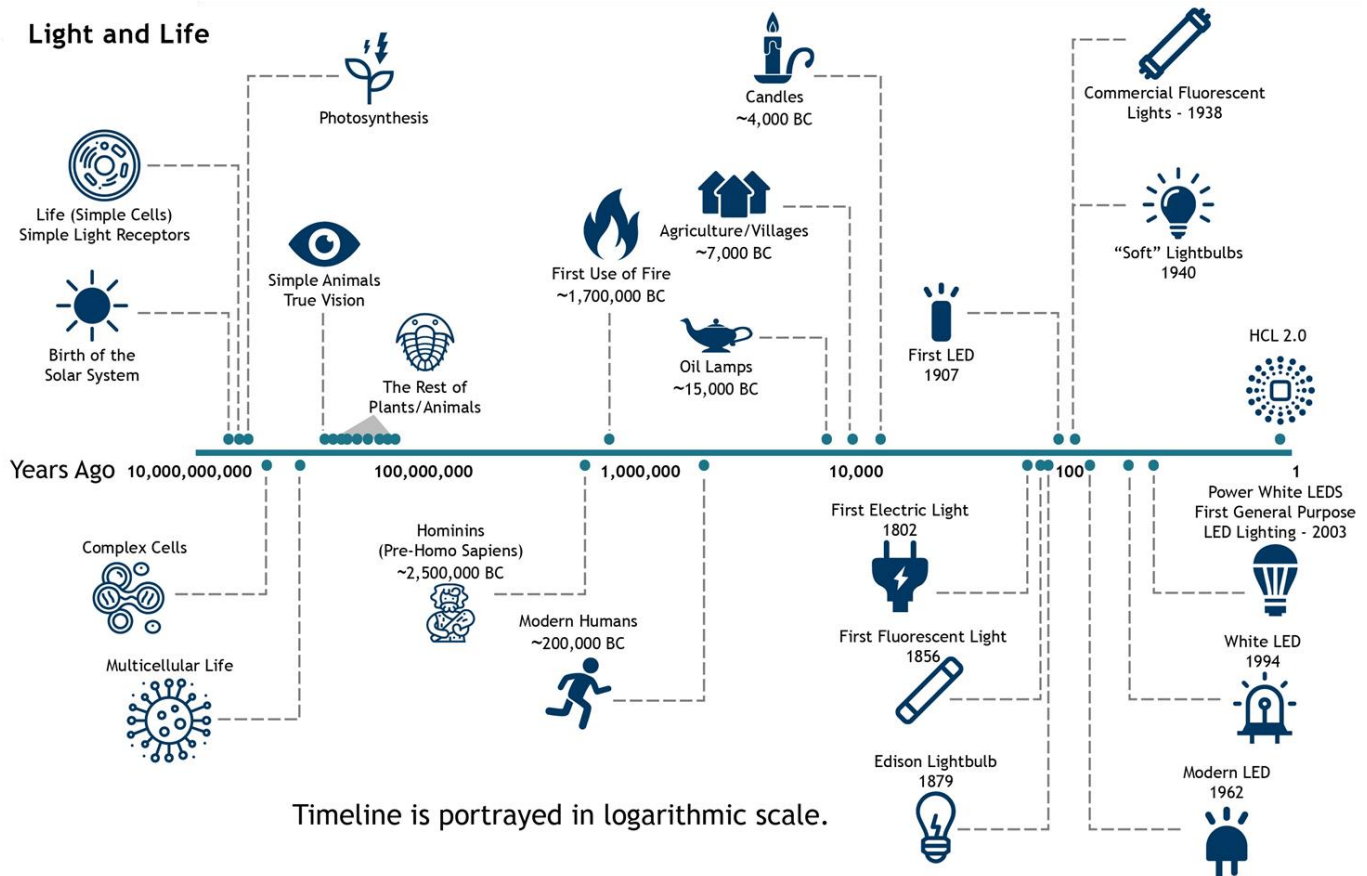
Light and Life

Photosynthesis

Life (Simple Cells)
Simple Light Receptors

Birth of the
Solar System

Simple Animals
True Vision

The Rest of
Plants/Animals

First Use of Fire
~1,700,000 BC

Agriculture/Villages
~7,000 BC

Candles
~4,000 BC

Oil Lamps
~15,000 BC

First LED
1907

Commercial Fluorescent
Lights - 1938

"Soft" Lightbulbs
1940

HCL 2.0

Years Ago 10,000,000,000 100,000,000 1,000,000 10,000 100 1

Complex Cells

Multicellular Life

Hominins
(Pre-Homo Sapiens)
~2,500,000 BC

Modern Humans
~200,000 BC

First Electric Light
1802

First Fluorescent Light
1856

Edison Lightbulb
1879

Power White LEDS
First General Purpose
LED Lighting - 2003

White LED
1994

Modern LED
1962

Timeline is portrayed in logarithmic scale.